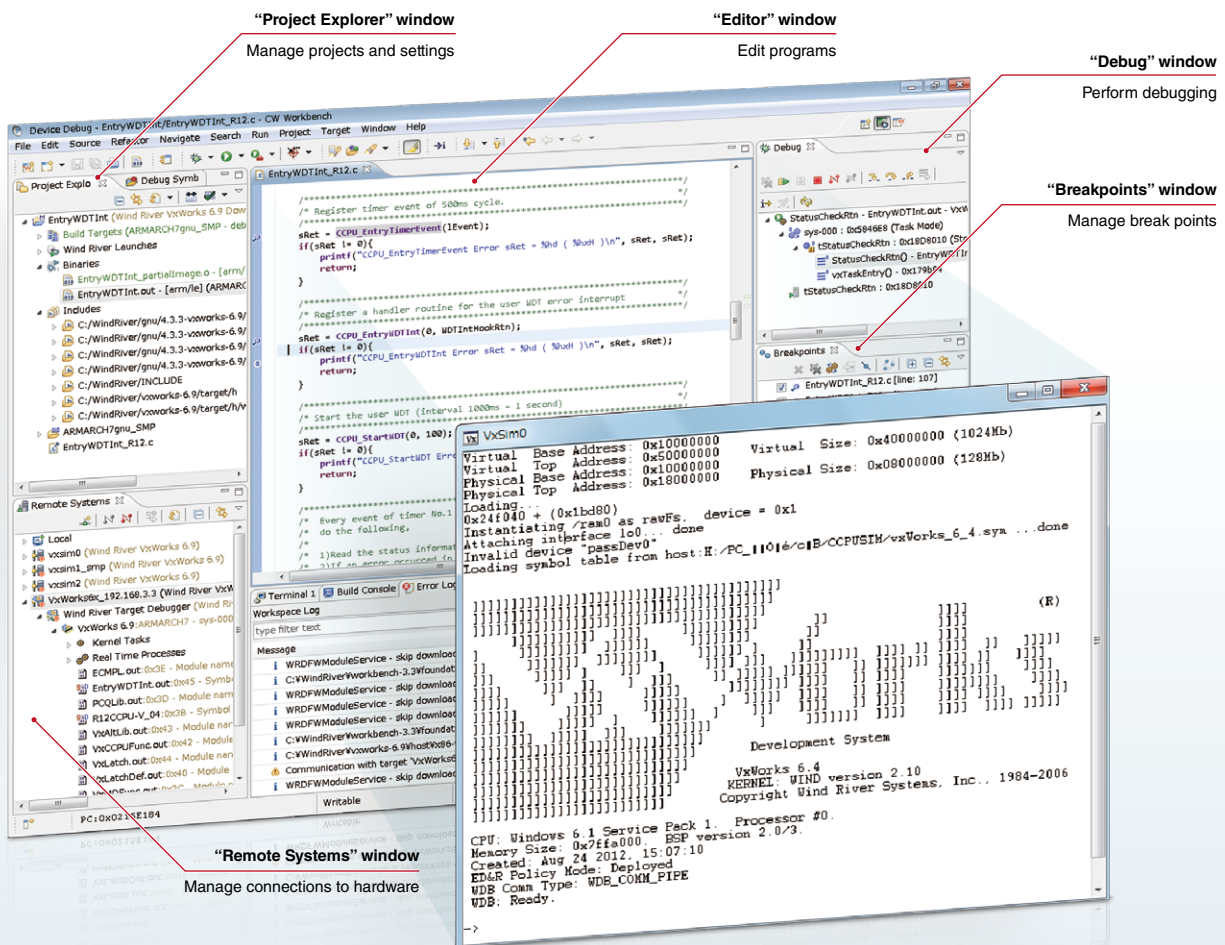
"Project Explorer" window
Manage projects and settings

"Editor" window
Edit programs

"Debug" window
Perform debugging

"Breakpoints" window
Manage break points

Device Debug - EntryWDTInt/EntryWDTInt_R12.c - CW Workbench

File Edit Source Refactor Navigate Search Run Project Target Window Help

Project Explo | Debug Symb

EntryWDTInt (Wind River VxWorks 6.9 Dow
Build Targets (ARMARCH7gnu_SMP - deb
Wind River Launches
Binaries
EntryWDTInt_partialImage.o - [arm/
EntryWDTInt.out - [arm/le] (ARMARC
Includes
C:/WindRiver/gnu/4.3.3-vxworks-6.9/
C:/WindRiver/gnu/4.3.3-vxworks-6.9/
C:/WindRiver/gnu/4.3.3-vxworks-6.9/
C:/WindRiver/gnu/4.3.3-vxworks-6.9/
C:/WindRiver/INCLUDE
C:/WindRiver/vxworks-6.9/target/h
C:/WindRiver/vxworks-6.9/target/h/v
ARMARCH7gnu_SMP
EntryWDTInt_R12.c

EntryWDTInt_R12.c

/* Register timer event of 500ms cycle.
sRet = CCPU_EntryTimerEvent(lEvent);
if(sRet != 0){
printf("CCPU_EntryTimerEvent Error sRet = %hd ( %hxH )\n", sRet, sRet);
return;
}
/* Register a handler routine for the user WDT error interrupt
sRet = CCPU_EntryWDTInt(0, WDTIntHookRtn);
if(sRet != 0){
printf("CCPU_EntryWDTInt Error sRet = %hd ( %hxH )\n", sRet, sRet);
return;
}
/* Start the user WDT (interval 1000ms - 1 second)
sRet = CCPU_StartWDT(0, 100);
if(sRet != 0){
printf("CCPU_StartWDT Erro
return;
}
/* Every event of timer No.1
do the following,
1)Read the status informat
2)If an error occurred in

Debug
StatusCheckRtn - EntryWDTInt.out - VxW
sys-000 : 0x5846E8 (Task Mode)
tStatusCheckRtn : 0x18D8010 (Sto
StatusCheckRtn() - EntryWDTInt
vxTaskEntry() - 0x179b
tStatusCheckRtn : 0x18D8010

Breakpoints
EntryWDTInt_R12.c [line: 107]

Remote Systems
Local
vxsim0 (Wind River VxWorks 6.9)
vxsim1_smp (Wind River VxWorks 6.9)
vxsim2 (Wind River VxWorks 6.9)
VxWorks6x_192.168.3.3 (Wind River VxW
Wind River Target Debugger (Wind R
VxWorks 6.9:ARMARCH7 - sys-000
Kernel Tasks
Real Time Processes
ECMPL.out:0x3E - Module nam
EntryWDTInt.out:0x45 - Symbo
PCQLib.out:0x3D - Module nam
R12CCPU-V_04:0x3B - Symbol
VxAltLib.out:0x43 - Module na
VxCCPUFunc.out:0x42 - Module
VxLatch.out:0x44 - Module nar
VxLatchDef.out:0x40 - Module

Terminal 1 | Build Console | Error Lo
Workspace Log
type filter text
Message
WRDFWModuleService - skip download
C:¥WindRiver¥workbench-3.3¥foundat
WRDFWModuleService - skip download
WRDFWModuleService - skip download
WRDFWModuleService - skip download
C:¥WindRiver¥vxworks-6.9¥host¥x86-
Communication with target 'VxWorks6
WRDFWModuleService - skip download
Writable
PC:0x0218E184

VxSim0

Virtual Base Address: 0x10000000    Virtual Size: 0x40000000 (1024Mb)
Virtual Top Address: 0x50000000
Physical Base Address: 0x10000000    Physical Size: 0x08000000 (128Mb)
Physical Top Address: 0x18000000
Loading...
0x24f040 + (0x1bd80)
Instantiating /ram0 as rawFs, device = 0x1
Attaching interface lo0... done
Invalid device "passDev0"
Loading symbol table from host:H:/PC_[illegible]/CCPUSIM/vxWorks_6_4.sym ...done

(R)

Development System

VxWorks 6.4
KERNEL: WIND version 2.10
Copyright Wind River Systems, Inc., 1984-2006

CPU: Windows 6.1 Service Pack 1. Processor #0.
Memory Size: 0x7ffa000. BSP version 2.0/3.
Created: Aug 24 2012, 15:07:10
ED&R Policy Mode: Deployed
WDB Comm Type: WDB_COMM_PIPE
WDB: Ready.

->

"Remote Systems" window
Manage connections to hardware